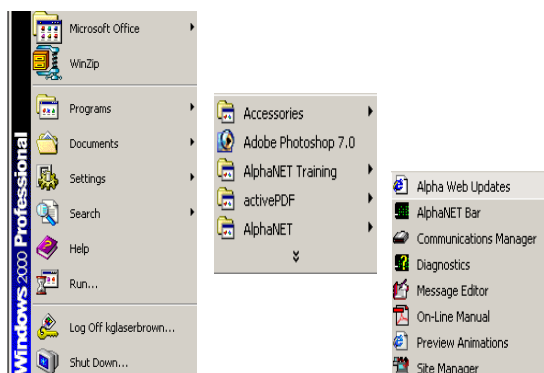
Windows 2000 Professional

Microsoft Office
WinZip
Programs
Documents
Settings
Search
Help
Run...
Log Off kglaserbrown...
Shut Down...

Accessories
Adobe Photoshop 7.0
AlphaNET Training
activePDF
AlphaNET

Alpha Web Updates
AlphaNET Bar
Communications Manager
Diagnostics
Message Editor
On-Line Manual
Preview Animations
Site Manager